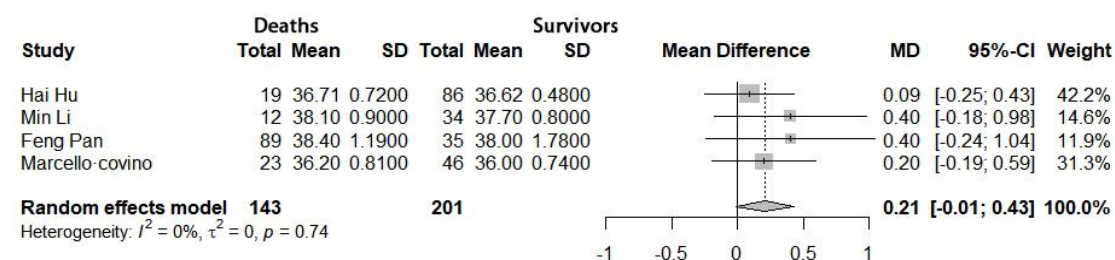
| Study | Deaths Total | Deaths Mean | Deaths SD | Survivors Total | Survivors Mean | Survivors SD | Mean Difference | MD | 95%-CI | Weight |
|---|---|---|---|---|---|---|---|---|---|---|
| Hai Hu | 19 | 36.71 | 0.7200 | 86 | 36.62 | 0.4800 | | 0.09 | [-0.25; 0.43] | 42.2% |
| Min Li | 12 | 38.10 | 0.9000 | 34 | 37.70 | 0.8000 | | 0.40 | [-0.18; 0.98] | 14.6% |
| Feng Pan | 89 | 38.40 | 1.1900 | 35 | 38.00 | 1.7800 | | 0.40 | [-0.24; 1.04] | 11.9% |
| Marcello·covino | 23 | 36.20 | 0.8100 | 46 | 36.00 | 0.7400 | | 0.20 | [-0.19; 0.59] | 31.3% |
| **Random effects model** | **143** | | | **201** | | | | **0.21** | **[-0.01; 0.43]** | **100.0%** |

Heterogeneity: $I^2 = 0\%$, $\tau^2 = 0$, $p = 0.74$

-1 -0.5 0 0.5 1